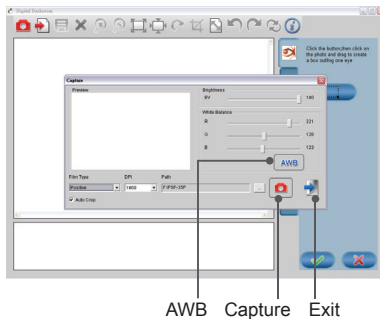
Digital Darkroom

Click the button,then click on the photo and drag to create a box outling one eye

Capture
Preview
Brightness
EV 140
White Balance
R 221
G 126
B 123
AWB
Film Type
Positive
DPI
1800
Path
F:\PSP-35P
Auto Crop

AWB Capture Exit